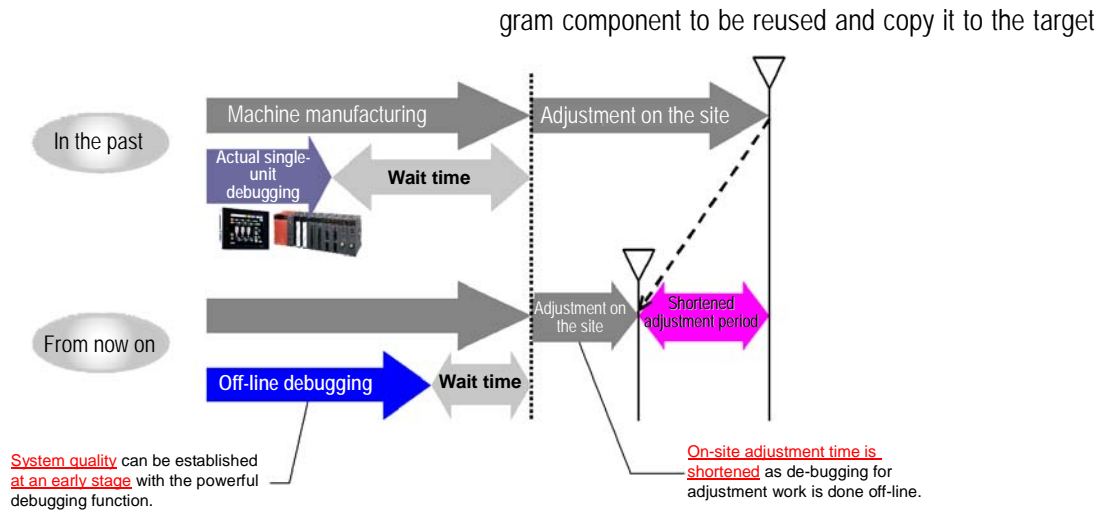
gram component to be reused and copy it to the target

In the past

Machine manufacturing

Adjustment on the site

Actual single-unit debugging

Wait time

From now on

Adjustment on the site

Shortened adjustment period

Off-line debugging

Wait time

System quality can be established at an early stage with the powerful debugging function.

On-site adjustment time is shortened as de-bugging for adjustment work is done off-line.